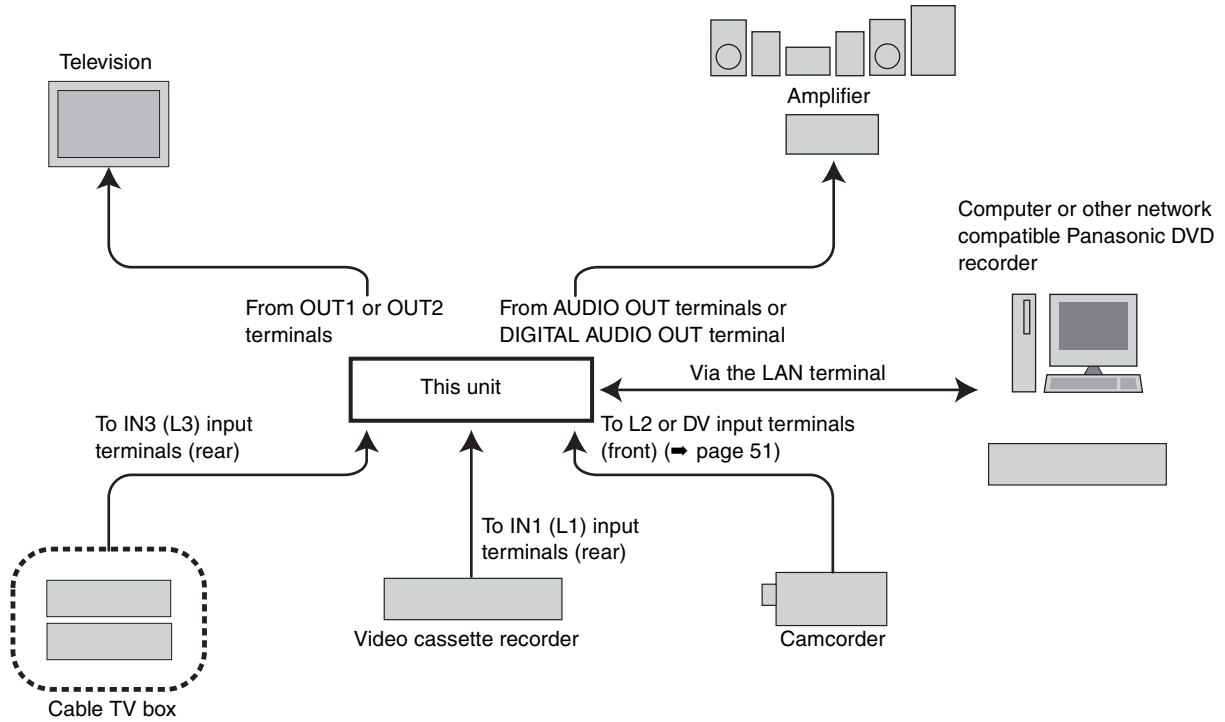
Television

Amplifier

Computer or other network compatible Panasonic DVD recorder

From OUT1 or OUT2 terminals

From AUDIO OUT terminals or DIGITAL AUDIO OUT terminal

This unit

Via the LAN terminal

To IN3 (L3) input terminals (rear)

To L2 or DV input terminals (front) (➡ page 51)

To IN1 (L1) input terminals (rear)

Cable TV box

Video cassette recorder

Camcorder